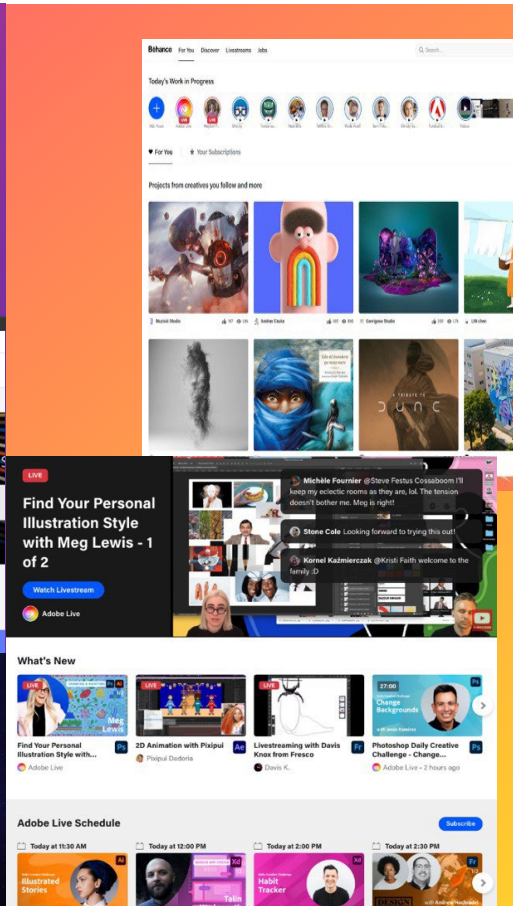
Behance For You Discover Livestreams Jobs

Search

Today's Work in Progress

For You Your Subscriptions

Projects from creatives you follow and more

DUNE

LIVE

Find Your Personal Illustration Style with Meg Lewis - 1 of 2

Watch Livestream

Adobe Live

Michèle Fournier @Steve Festus Cossaboom I'll keep my eclectic rooms as they are, lol. The tension doesn't bother me. Meg is right!

Stone Cole Looking forward to trying this out!

Kornel Kaźmierczak @Kristi Faith welcome to the family :D

What's New

LIVE

Meg Lewis

Find Your Personal Illustration Style with...

Adobe Live

LIVE

2D Animation with Pixipui

Pixipui Dedoria

LIVE

Livestreaming with Davis Knox from Fresco

Davis K.

27:00

Change Backgrounds

Photoshop Daily Creative Challenge - Change...

Adobe Live • 2 hours ago

Adobe Live Schedule

Subscribe

Today at 11:30 AM

Illustrated Stories

Today at 12:00 PM

Today at 2:00 PM

Habit Tracker

Today at 2:30 PM